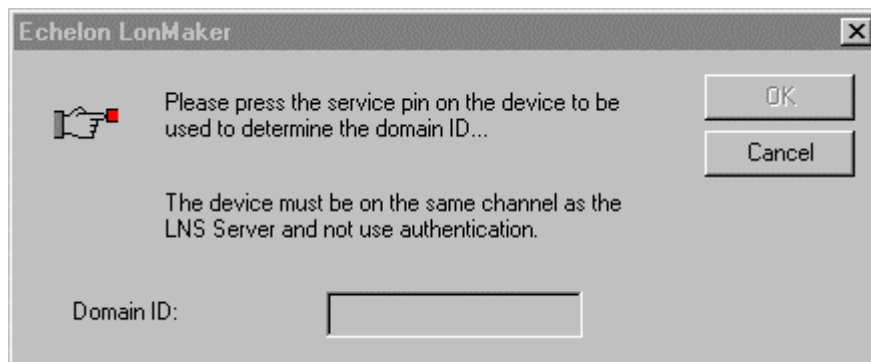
Echelon LonMaker

×

Please press the service pin on the device to be used to determine the domain ID...

The device must be on the same channel as the LNS Server and not use authentication.

OK

Cancel

Domain ID: